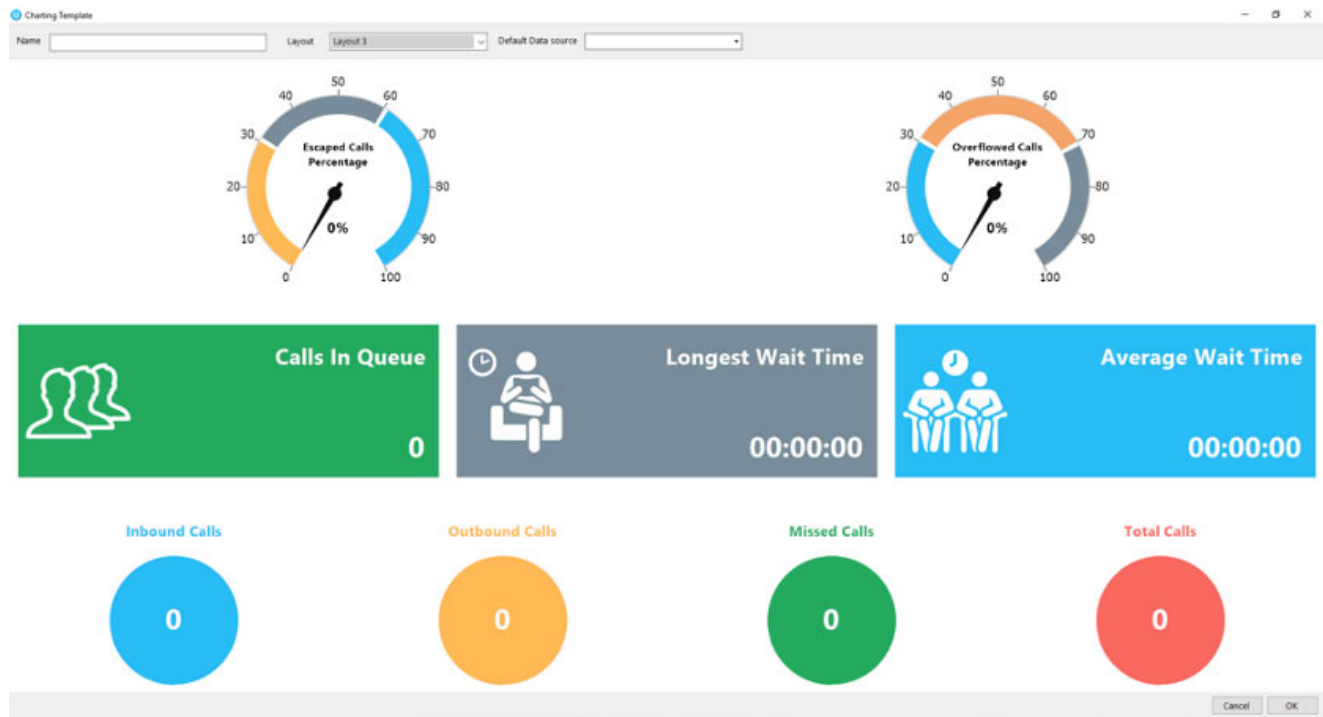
Charting Template

Name

Layout Layout 3

Default Data source

50
40
60
30
70
20
80
10
90
0
100

Escaped Calls Percentage

0%

50
40
60
30
70
20
80
10
90
0
100

Overflowed Calls Percentage

0%

Calls In Queue

0

Longest Wait Time

00:00:00

Average Wait Time

00:00:00

Inbound Calls

0

Outbound Calls

0

Missed Calls

0

Total Calls

0

Cancel

OK